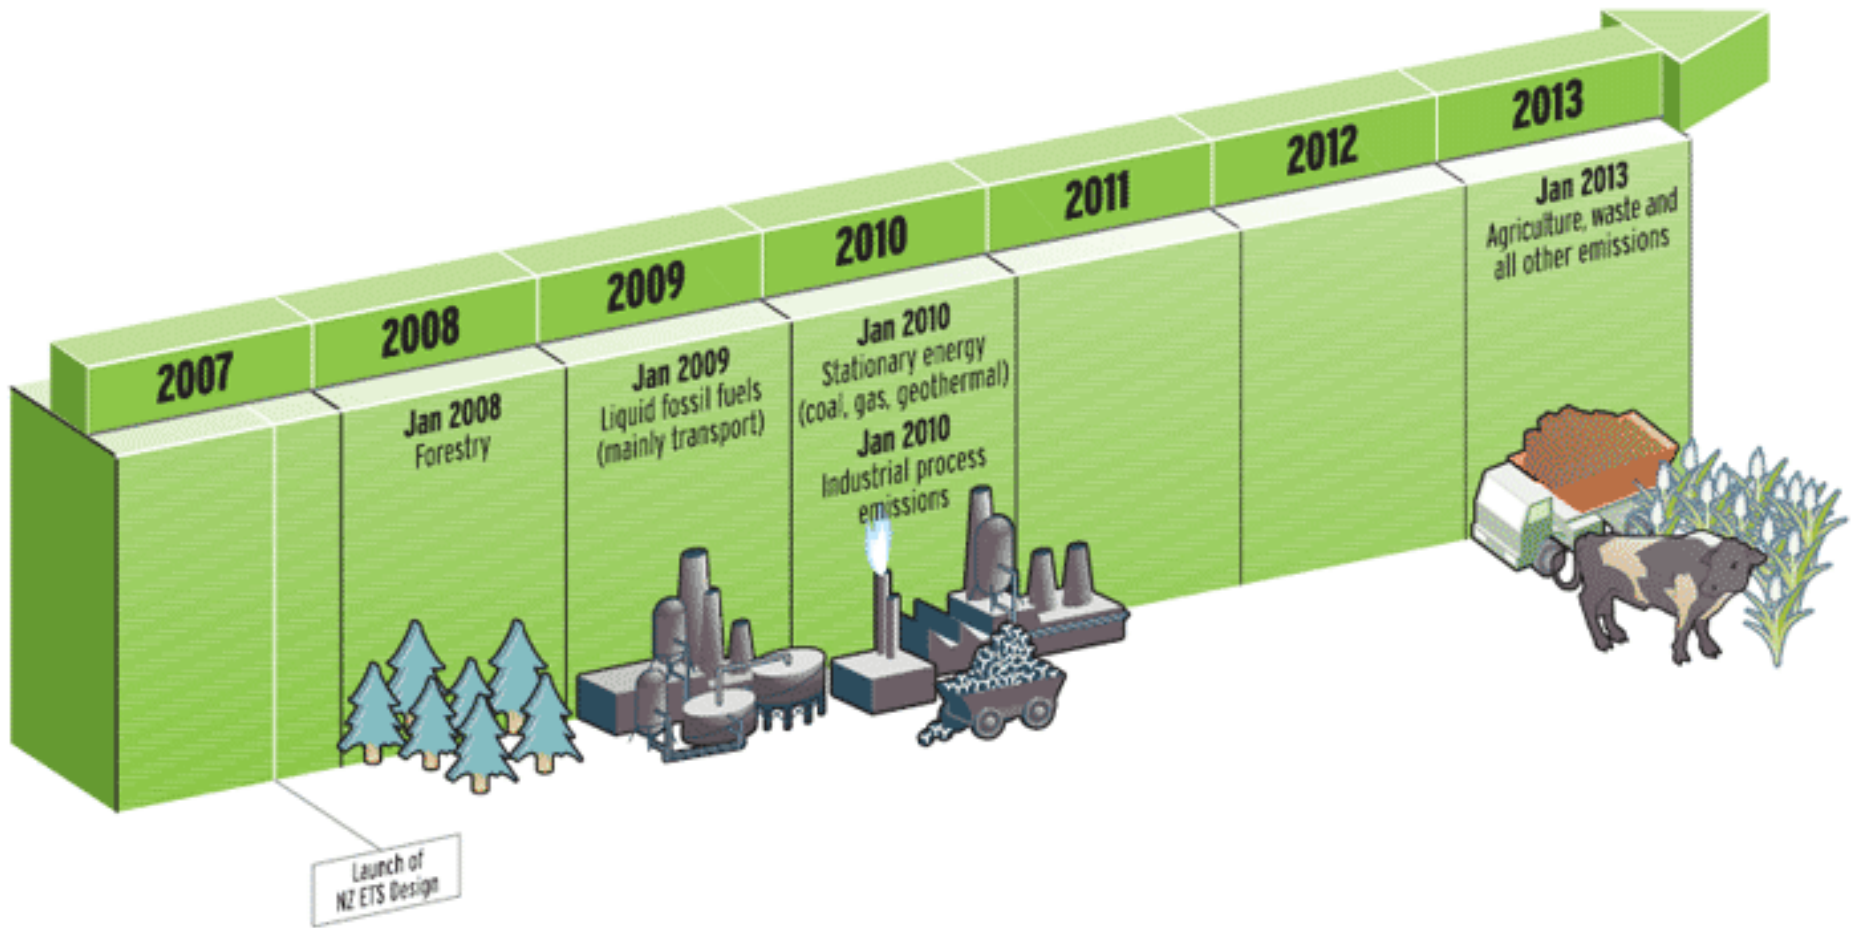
2007

2008

2009

2010

2011

2012

2013

Jan 2008
Forestry

Jan 2009
Liquid fossil fuels (mainly transport)

Jan 2010
Stationary energy (coal, gas, geothermal)

Jan 2010
Industrial process emissions

Jan 2013
Agriculture, waste and all other emissions

Launch of NZ ETS Design